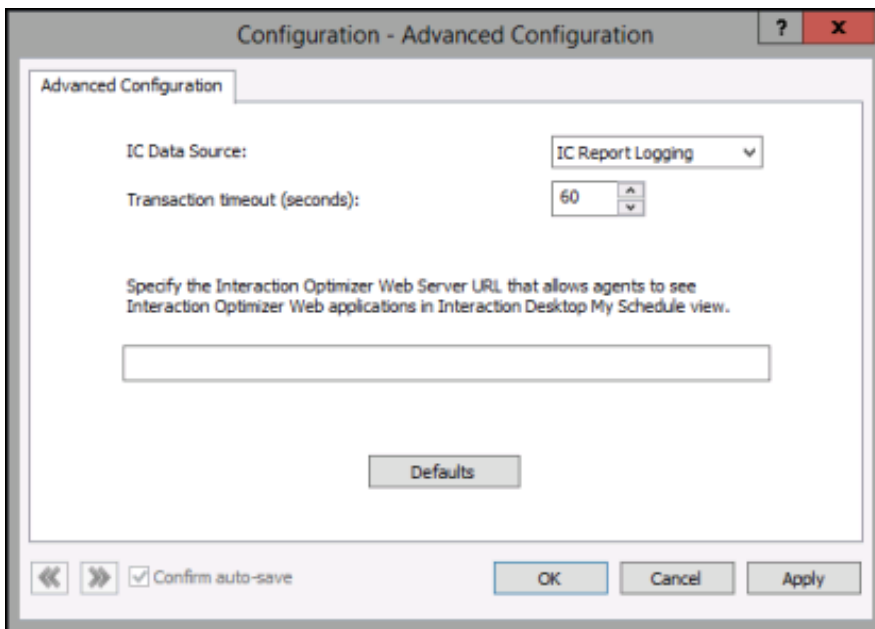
Configuration - Advanced Configuration

?

x

Advanced Configuration

IC Data Source:

IC Report Logging

Transaction timeout (seconds):

60

Specify the Interaction Optimizer Web Server URL that allows agents to see Interaction Optimizer Web applications in Interaction Desktop My Schedule view.

Defaults

Confirm auto-save

OK

Cancel

Apply